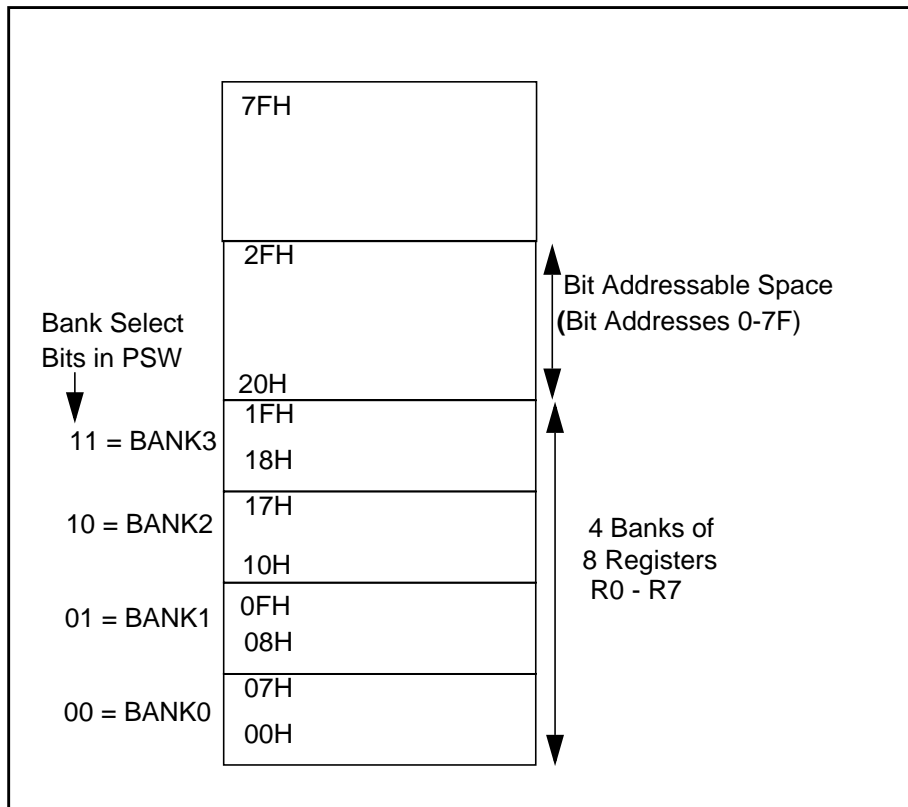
7FH

2FH

Bit Addressable Space
(Bit Addresses 0-7F)

Bank Select
Bits in PSW

20H

1FH

11 = BANK3

18H

17H

10 = BANK2

10H

4 Banks of
8 Registers
R0 - R7

0FH

01 = BANK1

08H

07H

00 = BANK0

00H